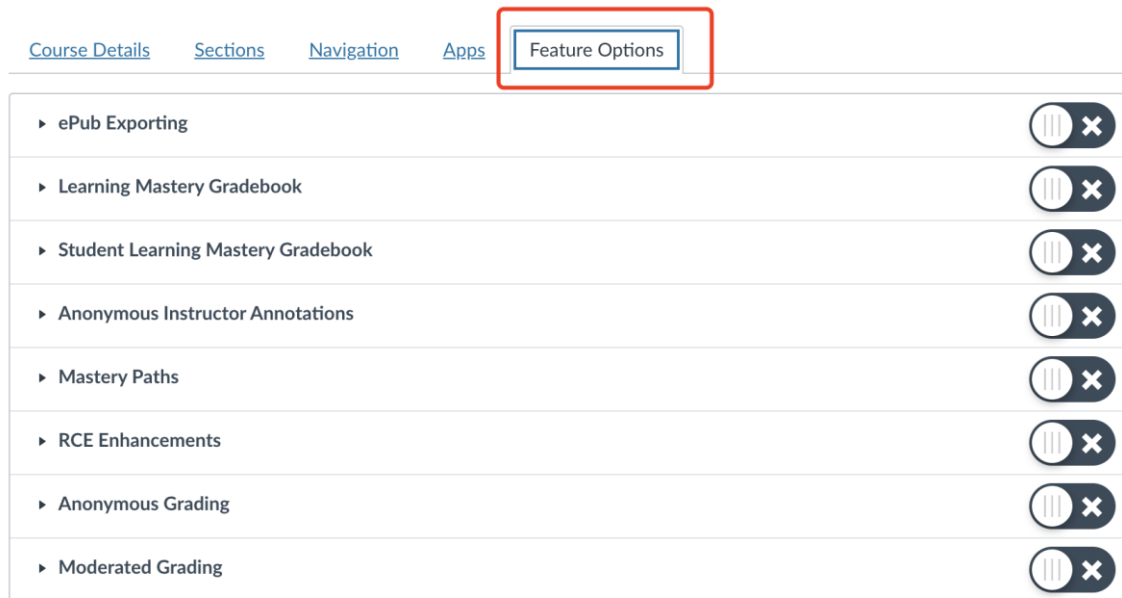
Course Details Sections Navigation Apps Feature Options

ePub Exporting

Learning Mastery Gradebook

Student Learning Mastery Gradebook

Anonymous Instructor Annotations

Mastery Paths

RCE Enhancements

Anonymous Grading

Moderated Grading